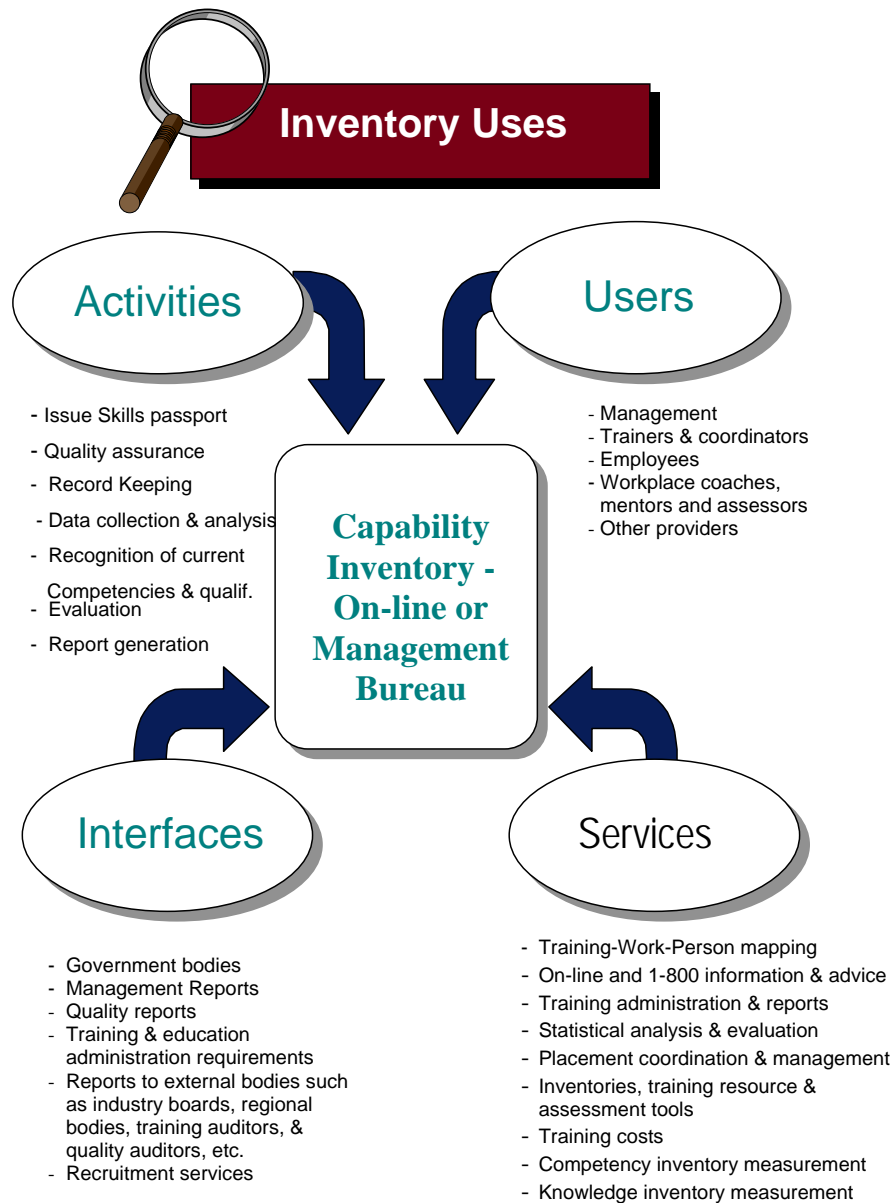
Inventory Uses

Activities

- Issue Skills passport
- Quality assurance
- Record Keeping
- Data collection & analysis
- Recognition of current Competencies & qualif.
- Evaluation
- Report generation

Users

- Management
- Trainers & coordinators
- Employees
- Workplace coaches, mentors and assessors
- Other providers

Capability Inventory - On-line or Management Bureau

Interfaces

- Government bodies
- Management Reports
- Quality reports
- Training & education administration requirements
- Reports to external bodies such as industry boards, regional bodies, training auditors, & quality auditors, etc.
- Recruitment services

Services

- Training-Work-Person mapping
- On-line and 1-800 information & advice
- Training administration & reports
- Statistical analysis & evaluation
- Placement coordination & management
- Inventories, training resource & assessment tools
- Training costs
- Competency inventory measurement
- Knowledge inventory measurement